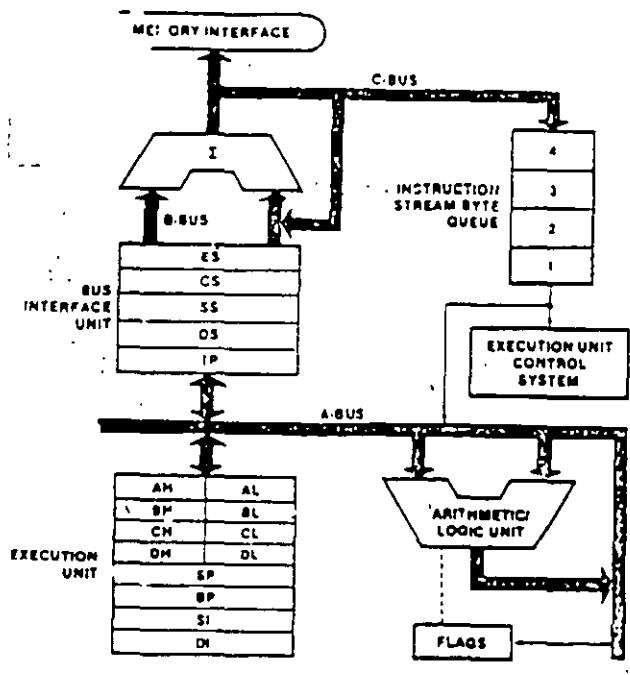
MEMORY INTERFACE

C-BUS

Σ

B-BUS

4
3
2
1

INSTRUCTION STREAM BYTE QUEUE

BUS INTERFACE UNIT

ES
CS
SS
DS
IP

EXECUTION UNIT CONTROL SYSTEM

A-BUS

| AH | AL |
|---|---|
| BH | BL |
| CH | CL |
| DH | DL |
| SP | |
| BP | |
| SI | |
| DI | |

EXECUTION UNIT

ARITHMETIC/ LOGIC UNIT

FLAGS